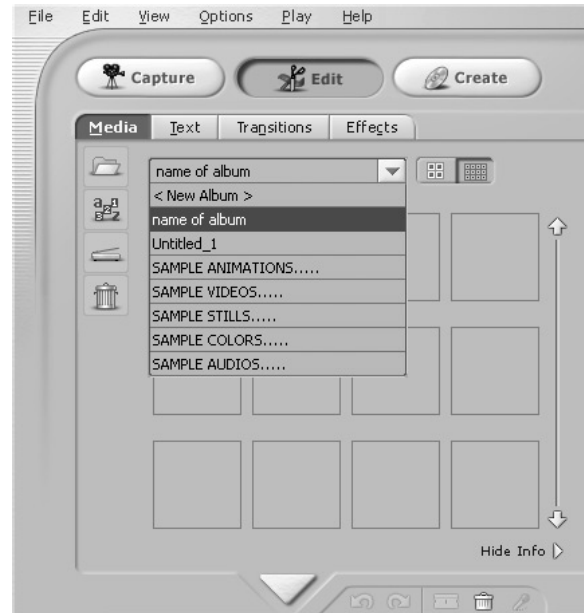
File Edit View Options Play Help

Capture
Edit
Create

Media Text Transitions Effects

name of album
< New Album >
name of album
Untitled_1
SAMPLE ANIMATIONS.....
SAMPLE VIDEOS.....
SAMPLE STILLS.....
SAMPLE COLORS.....
SAMPLE AUDIOS.....

Hide Info